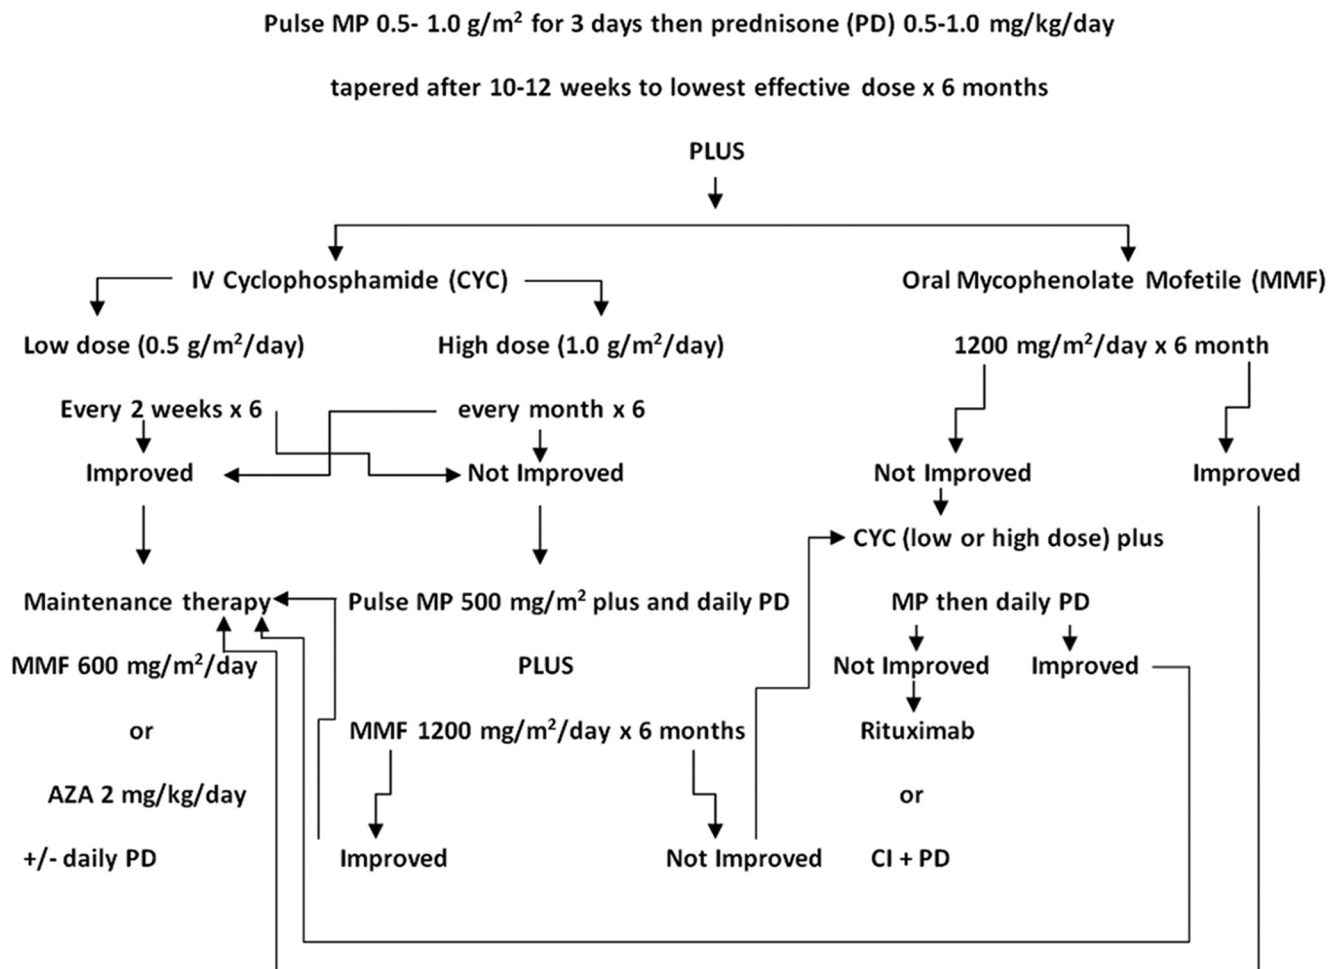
Pulse MP 0.5- 1.0 g/m$^2$ for 3 days then prednisone (PD) 0.5-1.0 mg/kg/day

tapered after 10-12 weeks to lowest effective dose x 6 months

PLUS

IV Cyclophosphamide (CYC)

Low dose (0.5 g/m$^2$/day)

Every 2 weeks x 6

Improved

Maintenance therapy

MMF 600 mg/m$^2$/day

or

AZA 2 mg/kg/day

+/- daily PD

High dose (1.0 g/m$^2$/day)

every month x 6

Not Improved

Pulse MP 500 mg/m$^2$ plus and daily PD

PLUS

MMF 1200 mg/m$^2$/day x 6 months

Improved

Not Improved

Oral Mycophenolate Mofetile (MMF)

1200 mg/m$^2$/day x 6 month

Not Improved

Improved

CYC (low or high dose) plus

MP then daily PD

Not Improved

Improved

Rituximab

or

CI + PD